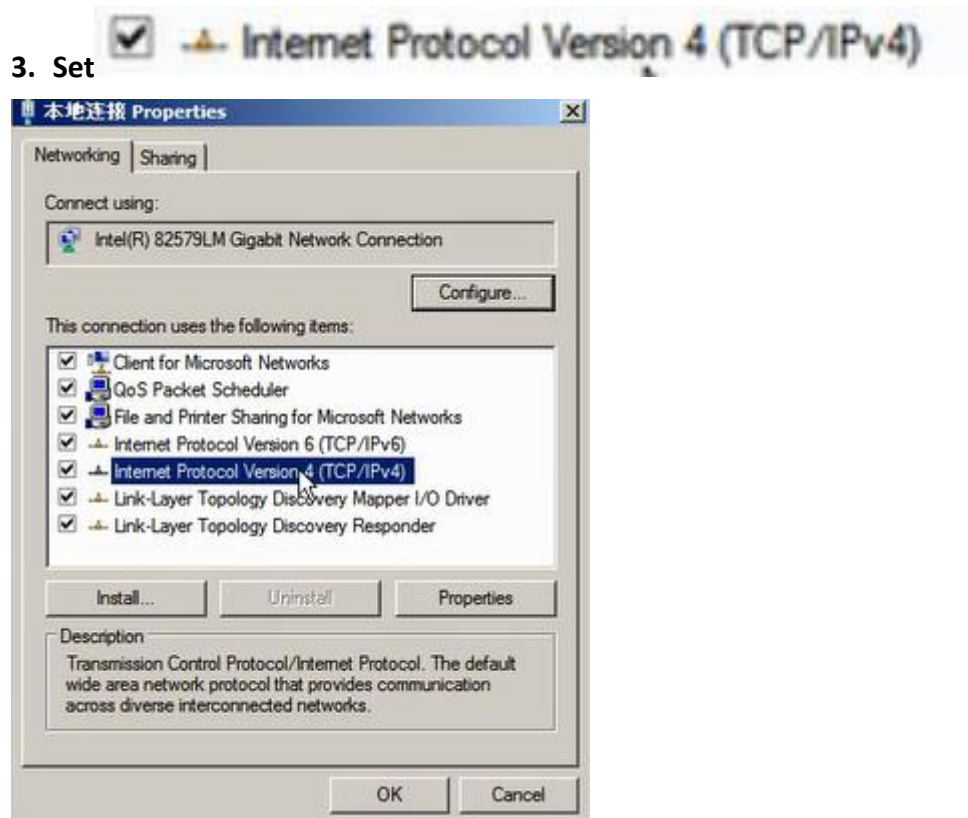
3. Set ☑ Internet Protocol Version 4 (TCP/IPv4)

本地连接 Properties

Networking | Sharing

Connect using:

Intel(R) 82579LM Gigabit Network Connection

Configure...

This connection uses the following items:

☑ Client for Microsoft Networks
☑ QoS Packet Scheduler
☑ File and Printer Sharing for Microsoft Networks
☑ Internet Protocol Version 6 (TCP/IPv6)
☑ Internet Protocol Version 4 (TCP/IPv4)
☑ Link-Layer Topology Discovery Mapper I/O Driver
☑ Link-Layer Topology Discovery Responder

Install... | Uninstall | Properties

Description

Transmission Control Protocol/Internet Protocol. The default wide area network protocol that provides communication across diverse interconnected networks.

OK | Cancel